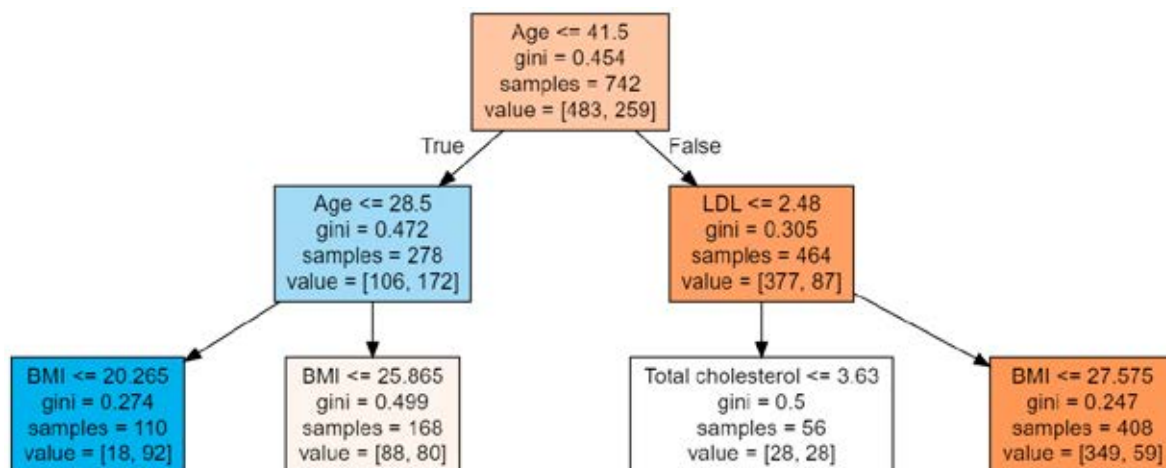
Age <= 41.5
gini = 0.454
samples = 742
value = [483, 259]

True

False

Age <= 28.5
gini = 0.472
samples = 278
value = [106, 172]

LDL <= 2.48
gini = 0.305
samples = 464
value = [377, 87]

BMI <= 20.265
gini = 0.274
samples = 110
value = [18, 92]

BMI <= 25.865
gini = 0.499
samples = 168
value = [88, 80]

Total cholesterol <= 3.63
gini = 0.5
samples = 56
value = [28, 28]

BMI <= 27.575
gini = 0.247
samples = 408
value = [349, 59]